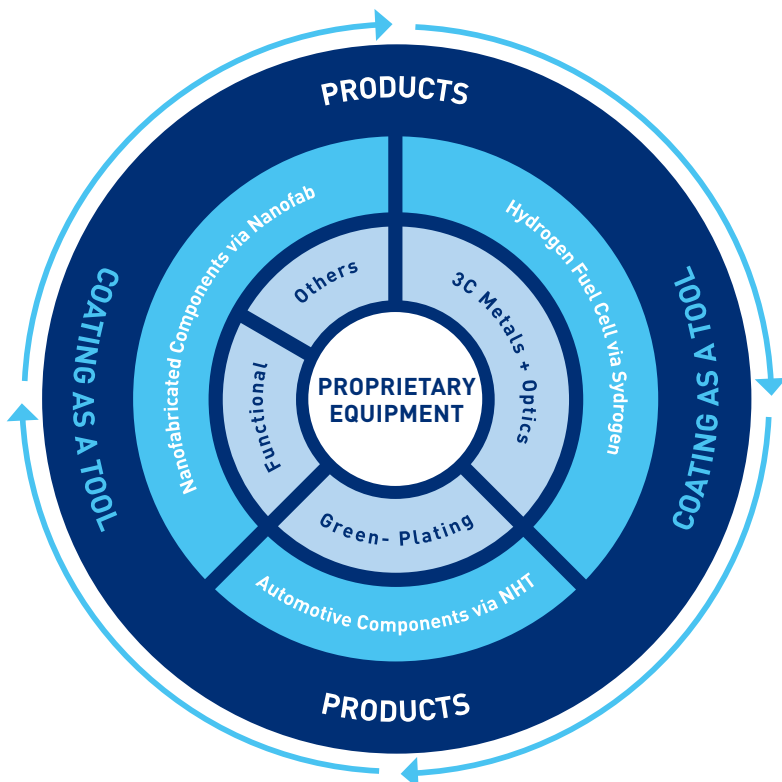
PRODUCTS

COATING AS A TOOL

Nanofabricated Components via Nanofab

Hydrogen Fuel Cell via Sydrogen

COATING AS A TOOL

Others

3C Metals + Optics

Functional

PROPRIETARY EQUIPMENT

Green- Plating

Automotive Components via NHT

PRODUCTS